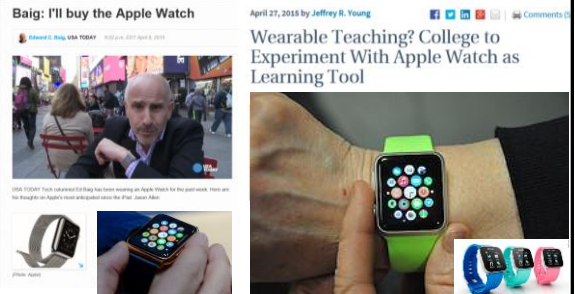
Baig: I'll buy the Apple Watch

Edward C. Baig, USA TODAY

USA TODAY Tech columnist Ed Baig has been wearing an Apple Watch for the past week. Here are his thoughts on Apple's most anticipated since the iPad. Jason Allen

(Photo: Apple)

April 27, 2015 by Jeffrey R. Young

Comments

Wearable Teaching? College to Experiment With Apple Watch as Learning Tool